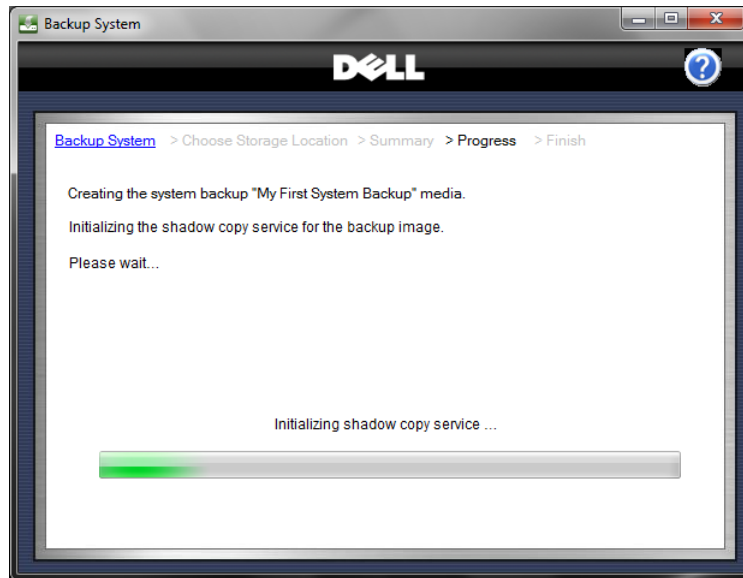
Backup System

DELL

?

Backup System > Choose Storage Location > Summary > Progress > Finish

Creating the system backup "My First System Backup" media.

Initializing the shadow copy service for the backup image.

Please wait...

Initializing shadow copy service ...